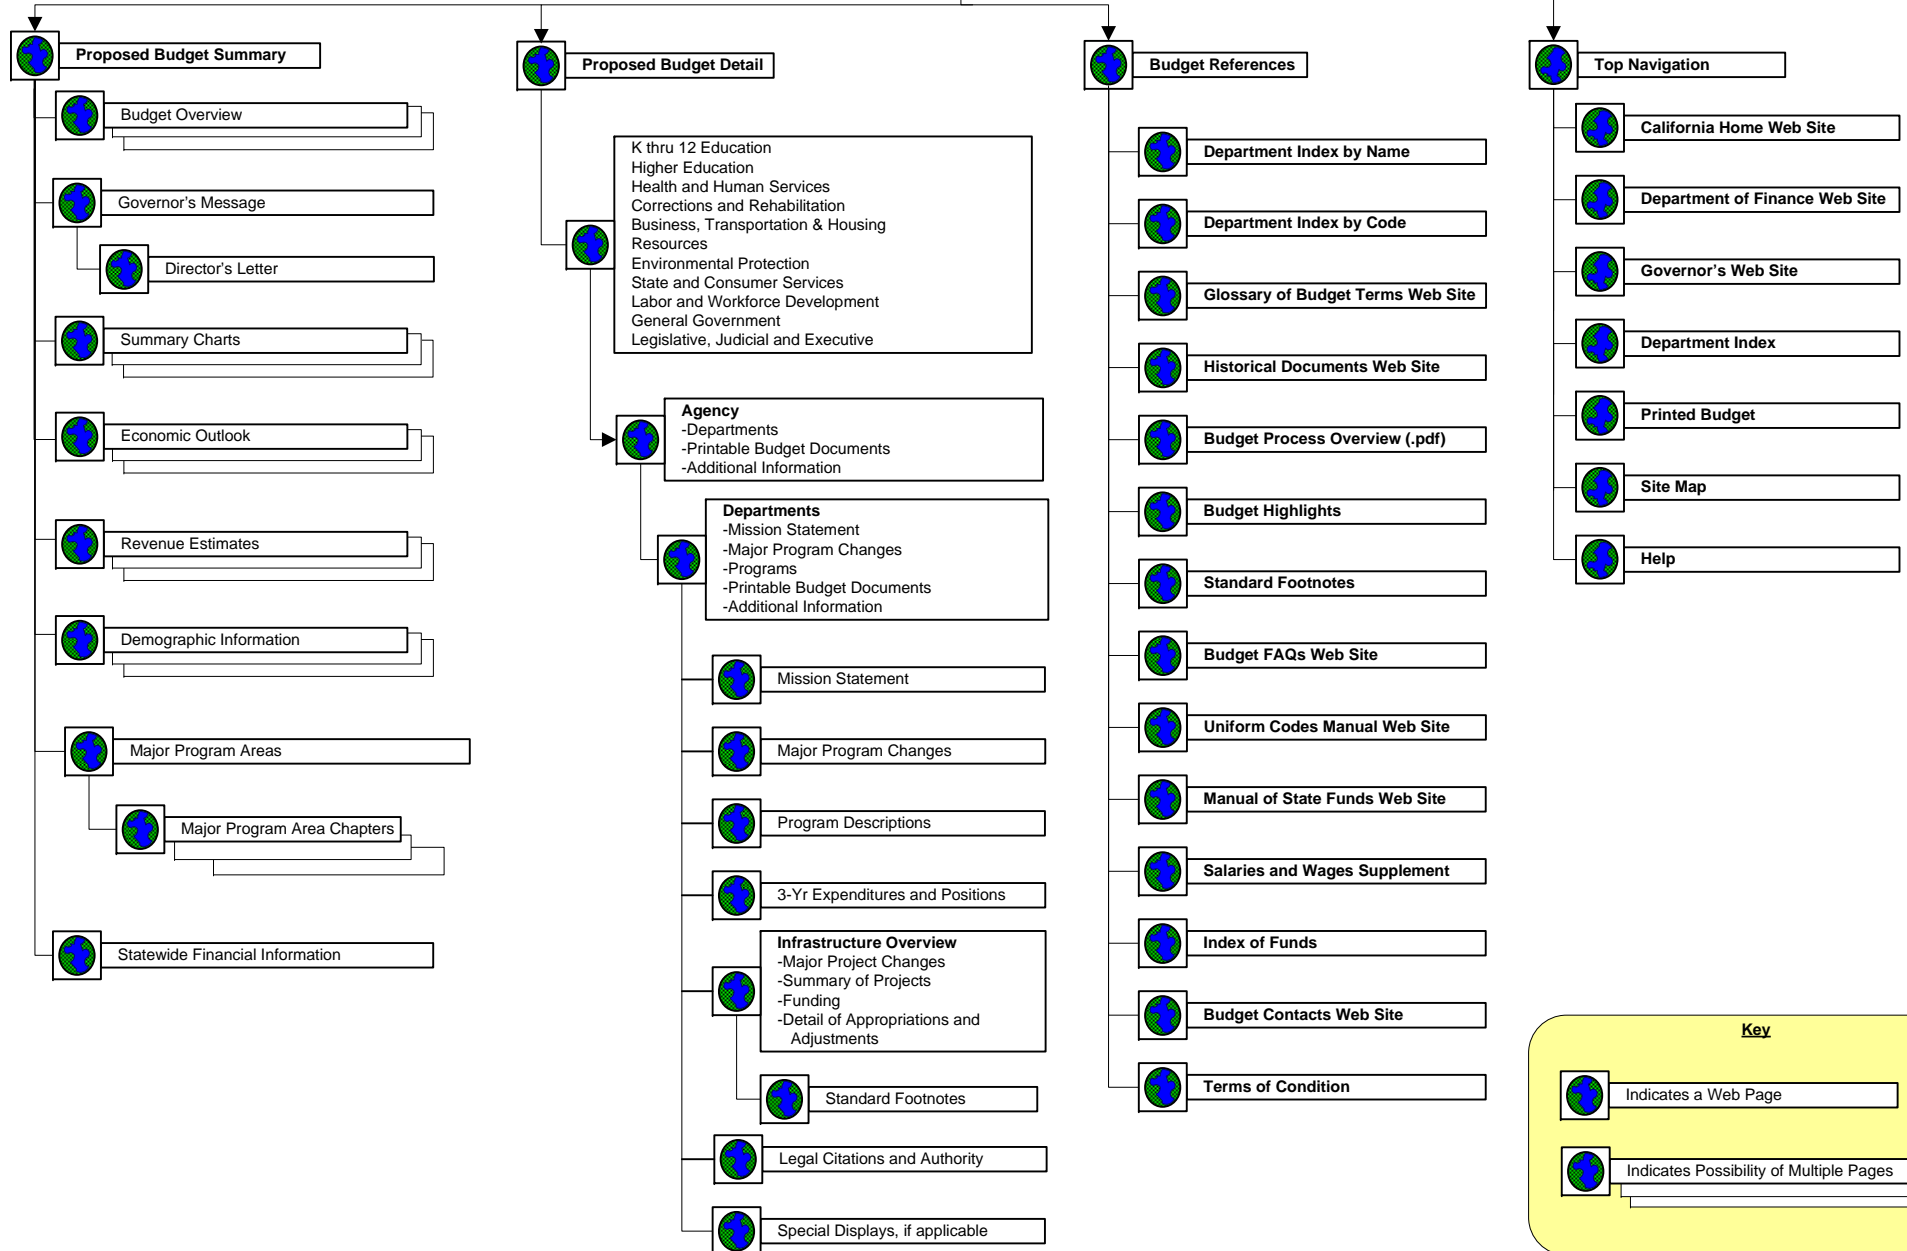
Proposed Budget Summary

Budget Overview

Governor's Message

Director's Letter

Summary Charts

Economic Outlook

Revenue Estimates

Demographic Information

Major Program Areas

Major Program Area Chapters

Statewide Financial Information

Proposed Budget Detail

K thru 12 Education
Higher Education
Health and Human Services
Corrections and Rehabilitation
Business, Transportation & Housing
Resources
Environmental Protection
State and Consumer Services
Labor and Workforce Development
General Government
Legislative, Judicial and Executive

Agency
-Departments
-Printable Budget Documents
-Additional Information

Departments
-Mission Statement
-Major Program Changes
-Programs
-Printable Budget Documents
-Additional Information

Mission Statement

Major Program Changes

Program Descriptions

3-Yr Expenditures and Positions

Infrastructure Overview
-Major Project Changes
-Summary of Projects
-Funding
-Detail of Appropriations and Adjustments

Standard Footnotes

Legal Citations and Authority

Special Displays, if applicable

Budget References

Department Index by Name

Department Index by Code

Glossary of Budget Terms Web Site

Historical Documents Web Site

Budget Process Overview (.pdf)

Budget Highlights

Standard Footnotes

Budget FAQs Web Site

Uniform Codes Manual Web Site

Manual of State Funds Web Site

Salaries and Wages Supplement

Index of Funds

Budget Contacts Web Site

Terms of Condition

Top Navigation

California Home Web Site

Department of Finance Web Site

Governor's Web Site

Department Index

Printed Budget

Site Map

Help

Key

Indicates a Web Page

Indicates Possibility of Multiple Pages